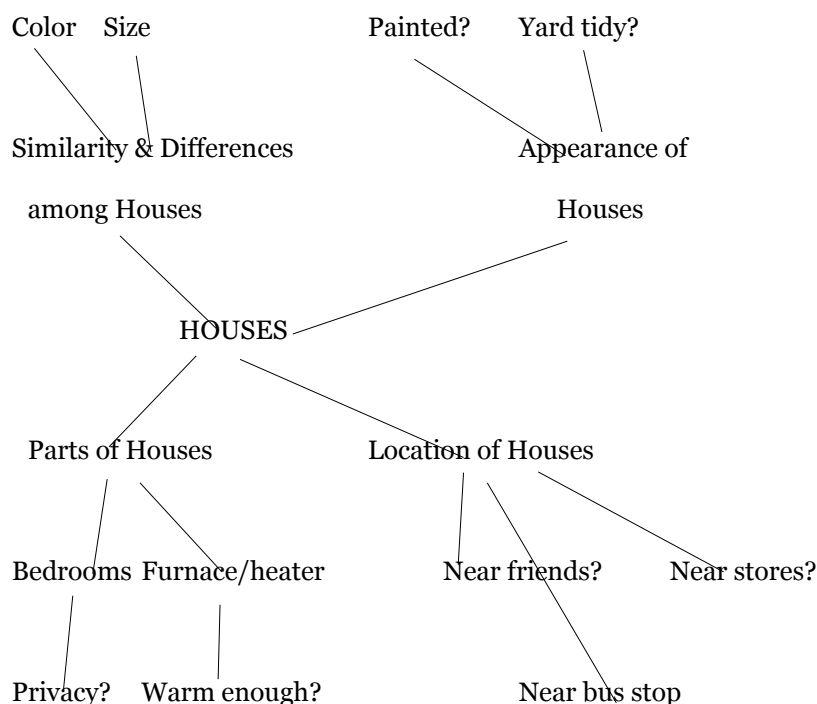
Color Size

Similarity & Differences among Houses

Painted? Yard tidy?

Appearance of Houses

HOUSES

Parts of Houses

Bedrooms Furnace/heater

Privacy? Warm enough?

Location of Houses

Near friends? Near stores?

Near bus stop